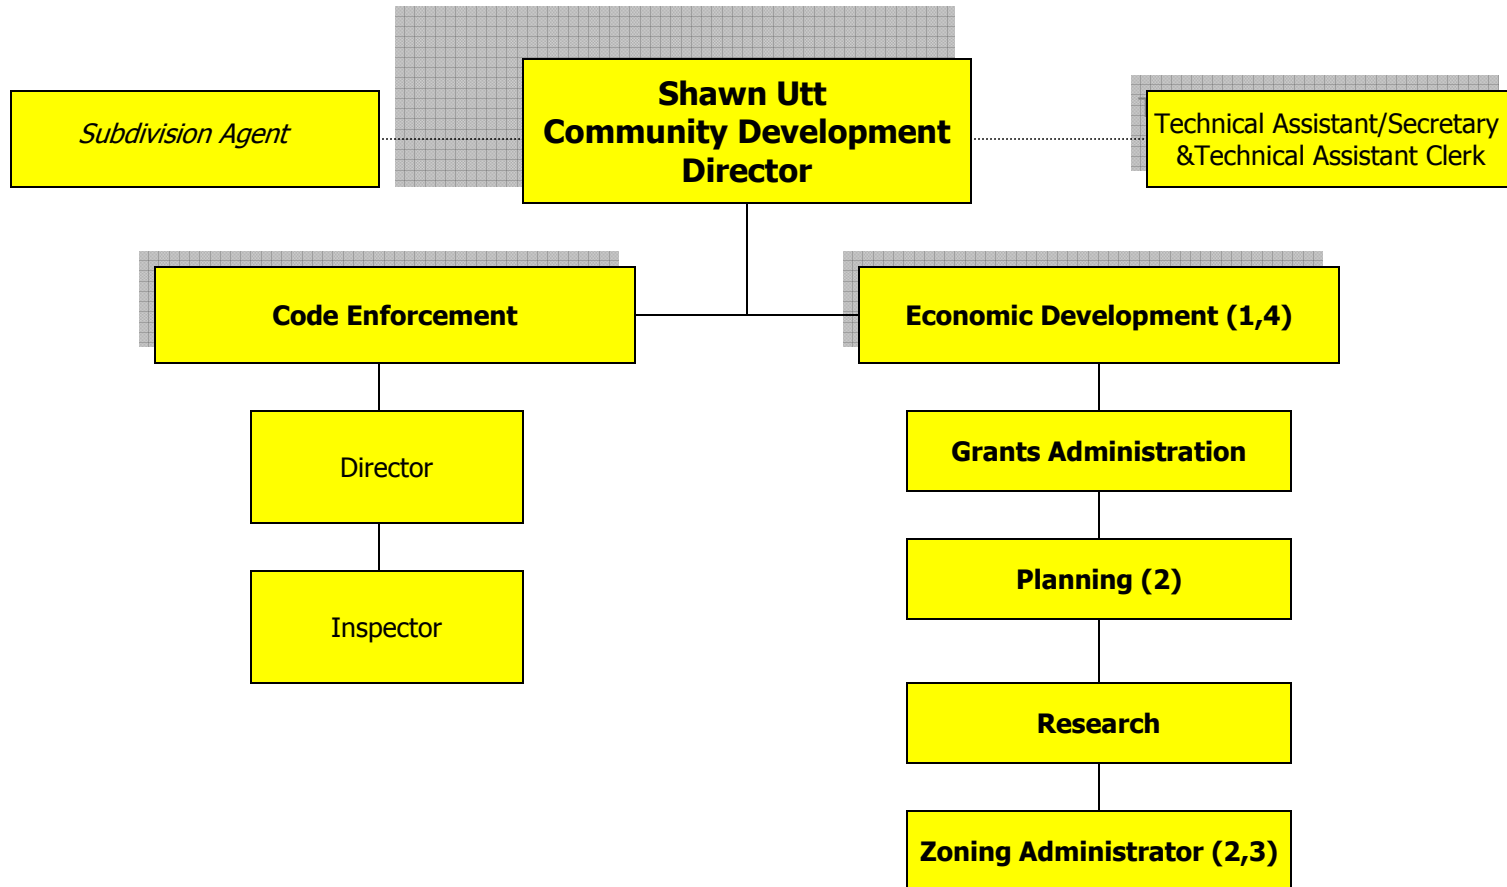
Subdivision Agent

Shawn Utt
Community Development
Director

Technical Assistant/Secretary
&Technical Assistant Clerk

Code Enforcement

Director

Inspector

Economic Development (1,4)

Grants Administration

Planning (2)

Research

Zoning Administrator (2,3)